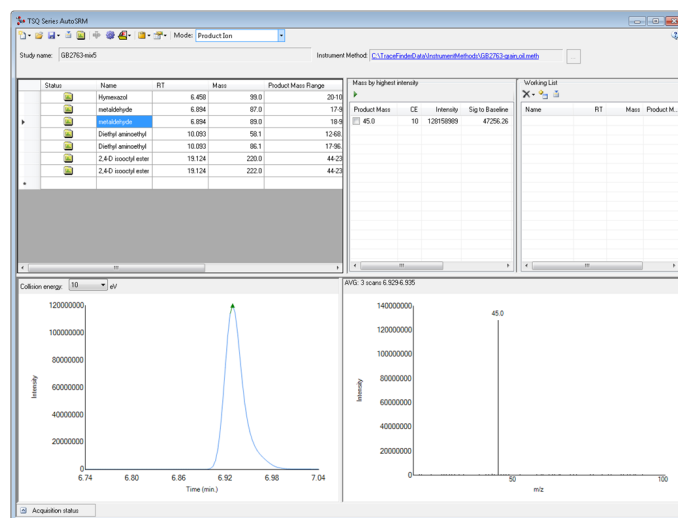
TSQ Series AutoSRM

Mode: Product Ion

Study name: GB2763-mix5

Instrument Method: C:\TraceFinderData\InstrumentMethods\GB2763-grain,oil.meth

| | Status | Name | RT | Mass | Product Mass Range |
|---|---|---|---|---|---|
| | | Hymexazol | 6.458 | 99.0 | 20-10 |
| | | metaldehyde | 6.894 | 87.0 | 17-9 |
| ▸ | | metaldehyde | 6.894 | 89.0 | 18-9 |
| | | Diethyl aminoethyl | 10.093 | 58.1 | 12-68. |
| | | Diethyl aminoethyl | 10.093 | 86.1 | 17-96. |
| | | 2,4-D isooctyl ester | 19.124 | 220.0 | 44-23 |
| | | 2,4-D isooctyl ester | 19.124 | 222.0 | 44-23 |
| * | | | | | |

Mass by highest intensity

| Product Mass | CE | Intensity | Sig to Baseline |
|---|---|---|---|
| 45.0 | 10 | 128158989 | 47256.26 |

Working List

| Name | RT | Mass | Product M... |
|---|---|---|---|

Collision energy: 10 eV

120000000
100000000
80000000
60000000
40000000
20000000
0
Intensity
6.74 6.80 6.86 6.92 6.98 7.04
Time (min.)

AVG: 3 scans 6.929-6.935

140000000
120000000
100000000
80000000
60000000
40000000
20000000
0
Intensity
45.0
50 100
m/z

Acquisition status